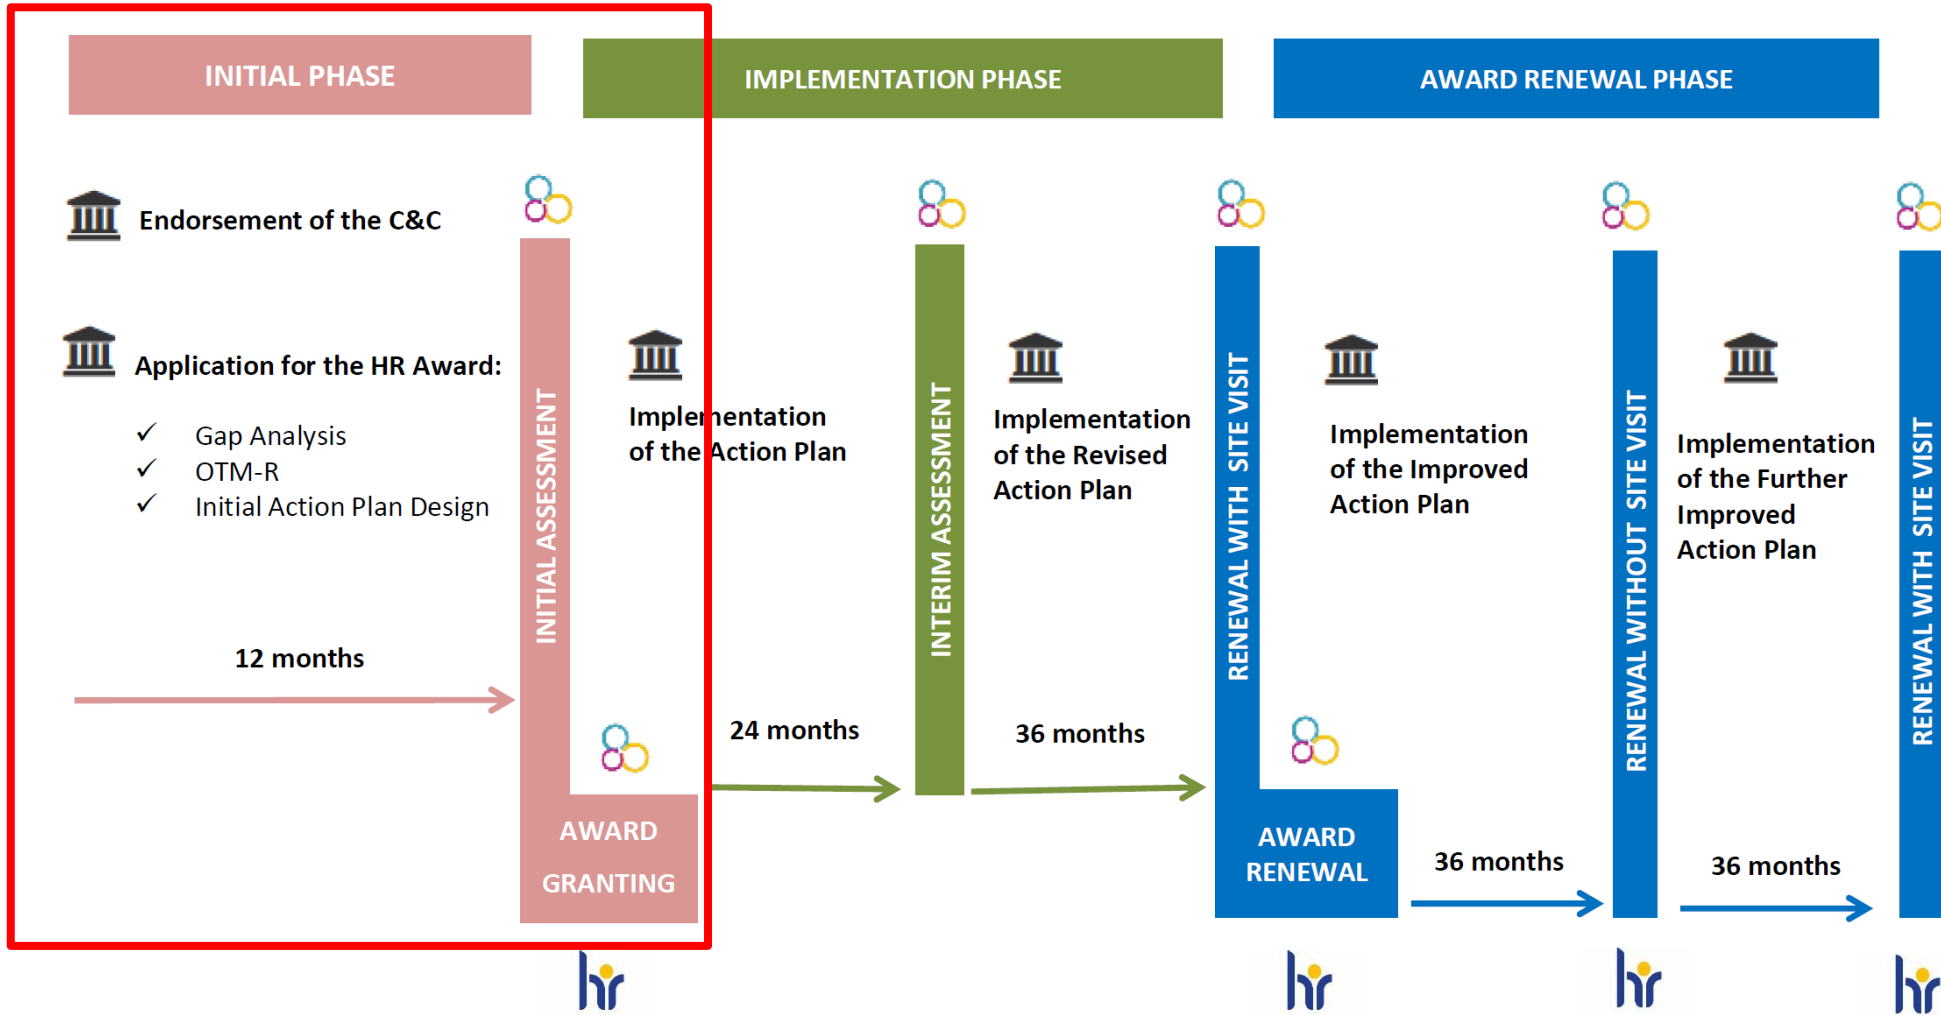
INITIAL PHASE

IMPLEMENTATION PHASE

AWARD RENEWAL PHASE

Endorsement of the C&C

Application for the HR Award:

✓ Gap Analysis
✓ OTM-R
✓ Initial Action Plan Design

12 months

INITIAL ASSESSMENT

AWARD GRANTING

Implementation of the Action Plan

24 months

INTERIM ASSESSMENT

Implementation of the Revised Action Plan

36 months

RENEWAL WITH SITE VISIT

AWARD RENEWAL

Implementation of the Improved Action Plan

36 months

RENEWAL WITHOUT SITE VISIT

Implementation of the Further Improved Action Plan

36 months

RENEWAL WITH SITE VISIT

hr

hr

hr

hr